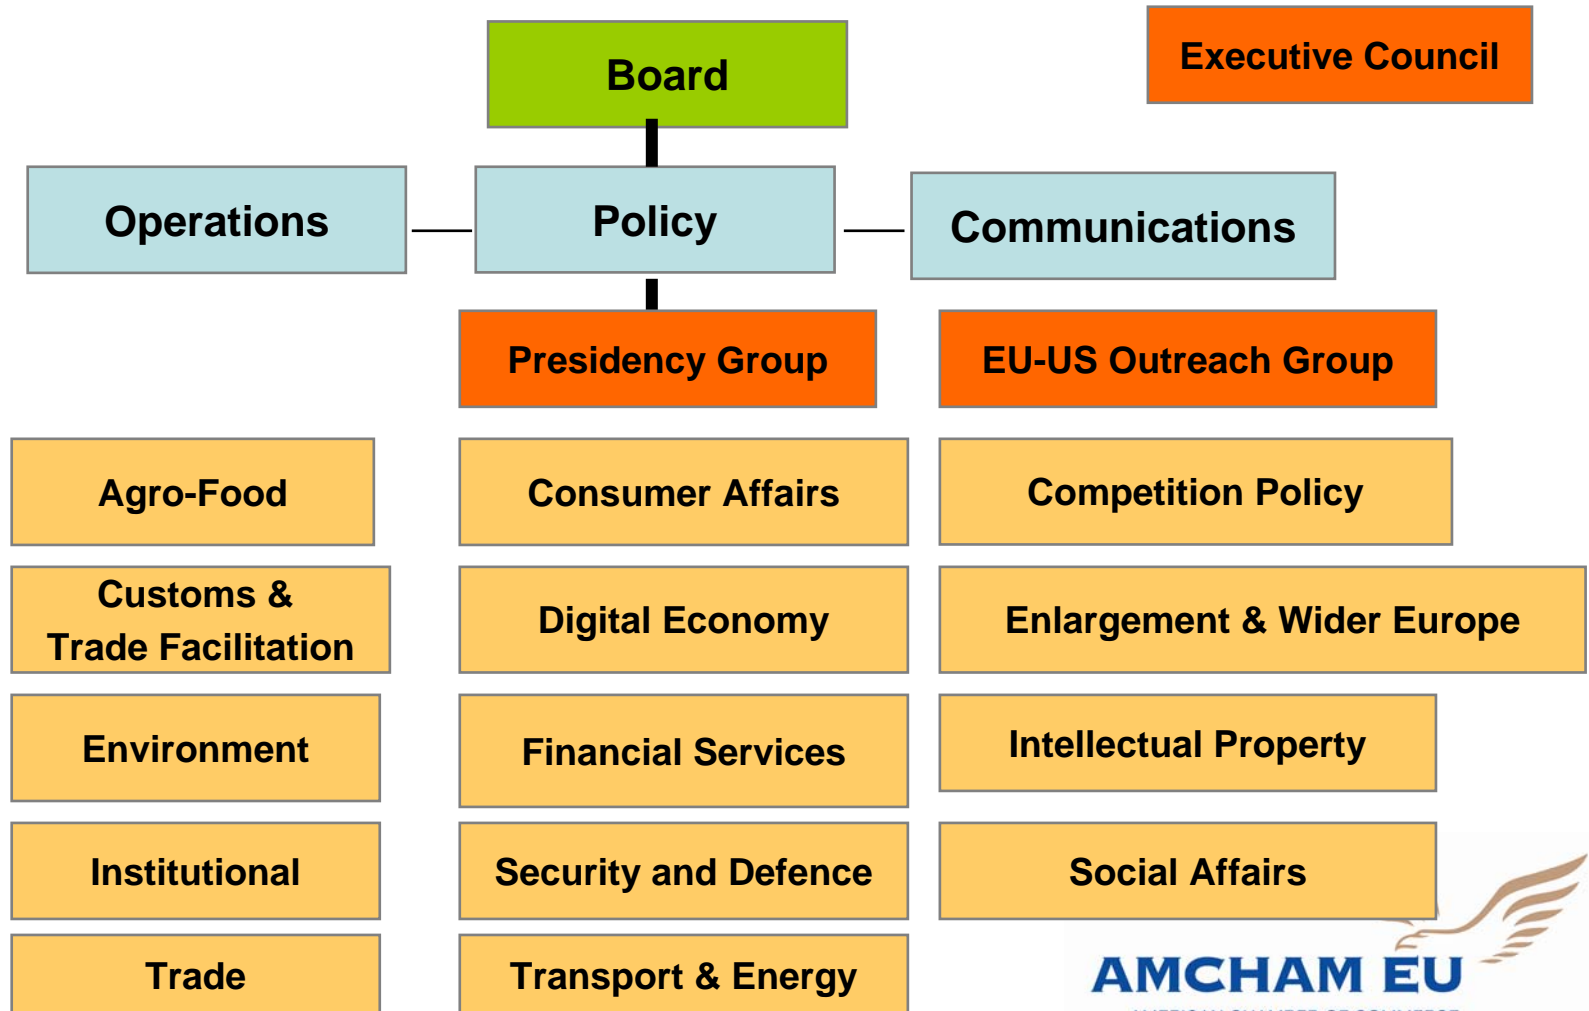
Board

Executive Council

Operations

Policy

Communications

Presidency Group

EU-US Outreach Group

Agro-Food

Consumer Affairs

Competition Policy

Customs & Trade Facilitation

Digital Economy

Enlargement & Wider Europe

Environment

Financial Services

Intellectual Property

Institutional

Security and Defence

Social Affairs

Trade

Transport & Energy

AMCHAM EU

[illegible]